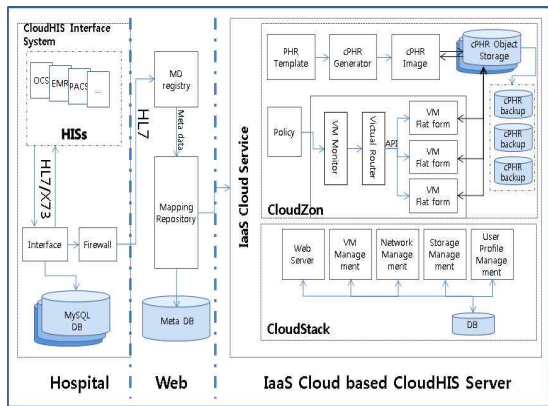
CloudHIS Interface System

OCS EMR PACS ...

HISs

HL7/X73

Interface

Firewall

MySQL DB

HL7

MD registry

Meta data

Mapping Repository

Meta DB

IaaS Cloud Service

PHR Template

cPHR Generator

cPHR Image

cPHR Object Storage

cPHR backup

cPHR backup

cPHR backup

Policy

VM Monitor

Victual Router

API

VM Flat form

VM Flat form

VM Flat form

CloudZon

Web Server

VM Management

Network Management

Storage Management

User Profile Management

DB

CloudStack

Hospital

Web

IaaS Cloud based CloudHIS Server